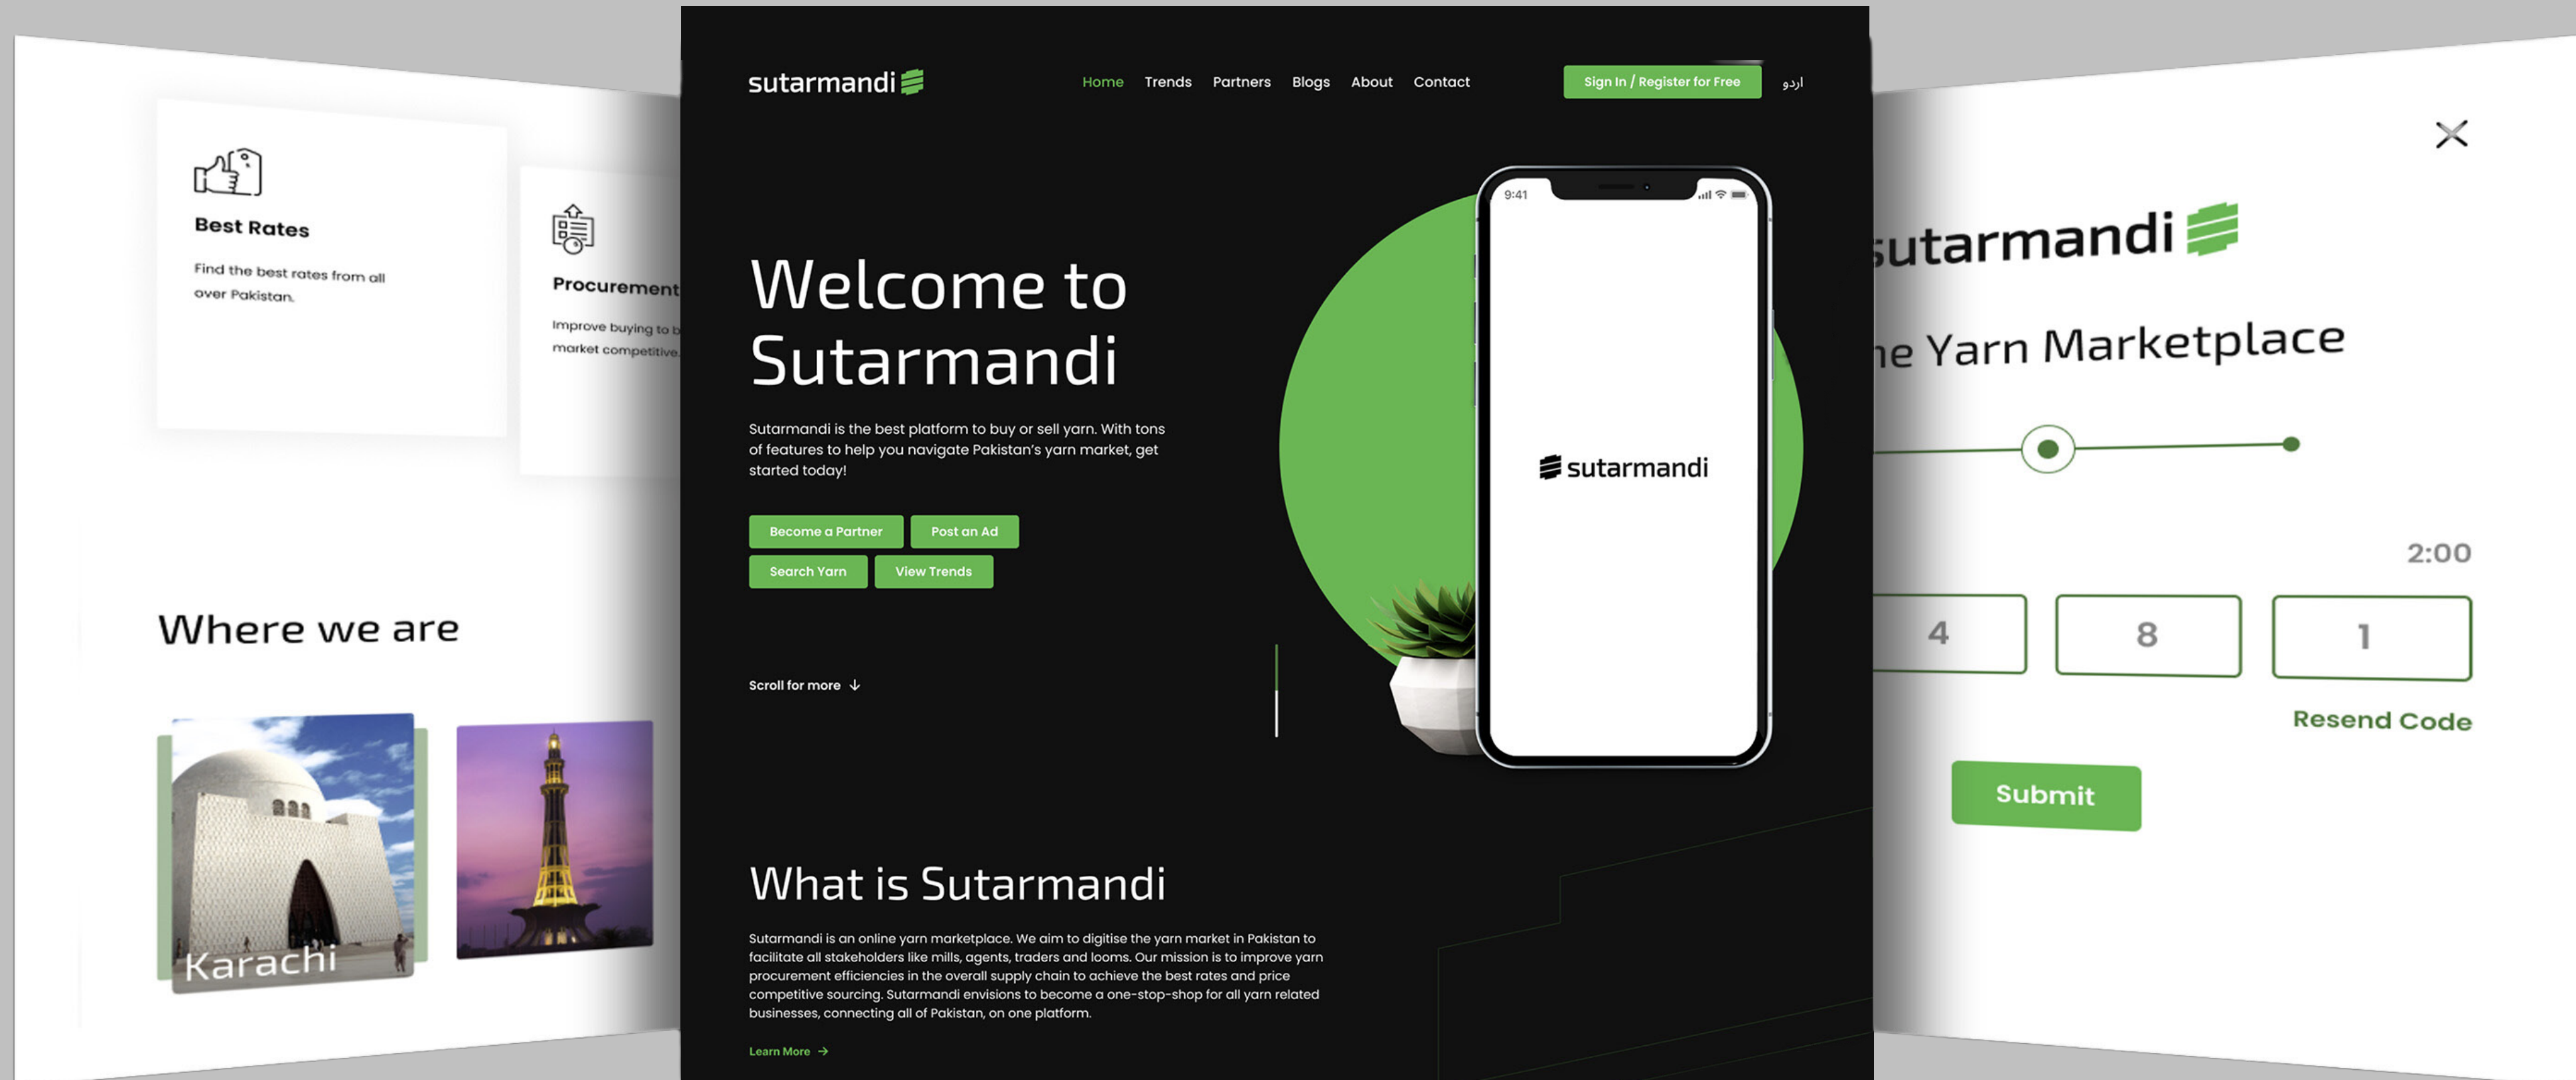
Best Rates

Find the best rates from all over Pakistan.

Procurement

Improve buying to b market competitive

Where we are

Karachi

sutarmandi

Home Trends Partners Blogs About Contact

Sign In / Register for Free

اردو

Welcome to Sutarmandi

Sutarmandi is the best platform to buy or sell yarn. With tons of features to help you navigate Pakistan's yarn market, get started today!

Become a Partner
Post an Ad
Search Yarn
View Trends

Scroll for more

9:41

sutarmandi

What is Sutarmandi

Sutarmandi is an online yarn marketplace. We aim to digitise the yarn market in Pakistan to facilitate all stakeholders like mills, agents, traders and looms. Our mission is to improve yarn procurement efficiencies in the overall supply chain to achieve the best rates and price competitive sourcing. Sutarmandi envisions to become a one-stop-shop for all yarn related businesses, connecting all of Pakistan, on one platform.

Learn More

sutarmandi

e Yarn Marketplace

2:00

4
8
1

Resend Code

Submit